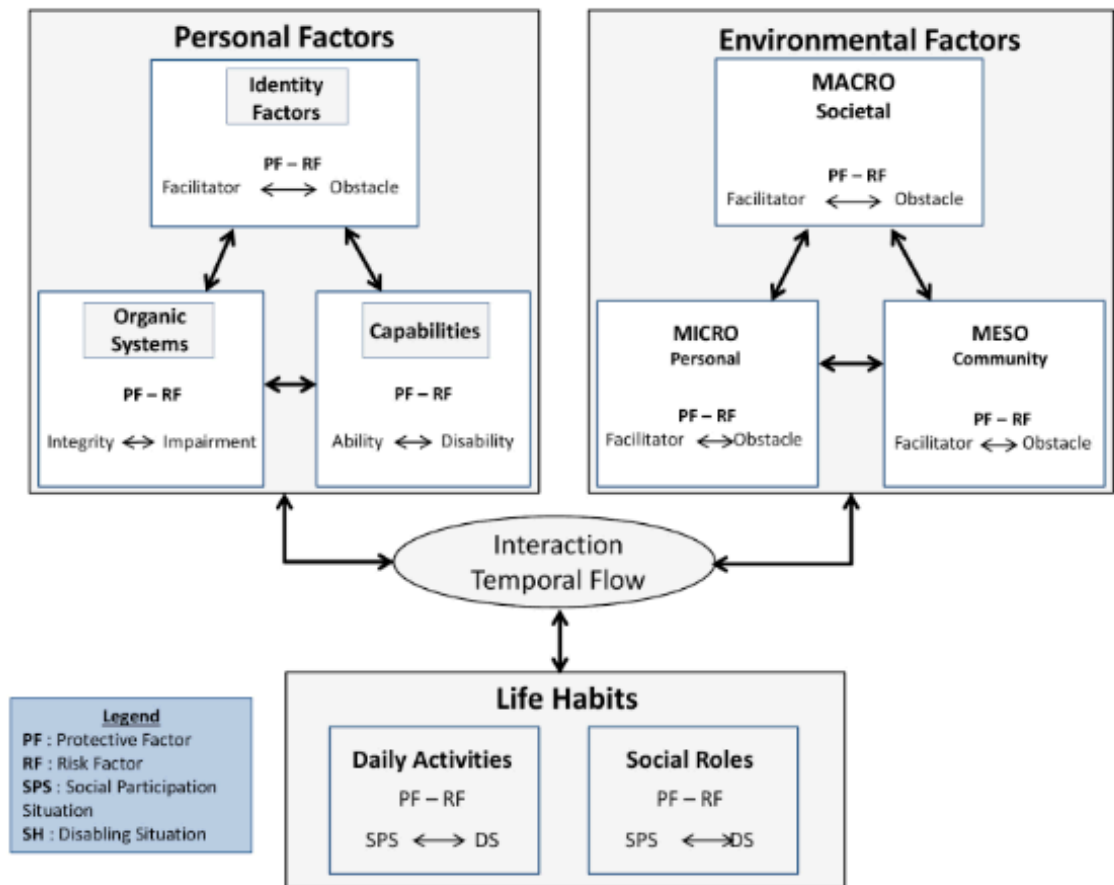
Personal Factors

Identity Factors

PF – RF

Facilitator ⟷ Obstacle

Organic Systems

PF – RF

Integrity ⟷ Impairment

Capabilities

PF – RF

Ability ⟷ Disability

Environmental Factors

MACRO
Societal

PF – RF

Facilitator ⟷ Obstacle

MICRO
Personal

PF – RF

Facilitator ⟷ Obstacle

MESO
Community

PF – RF

Facilitator ⟷ Obstacle

Interaction
Temporal Flow

Life Habits

Daily Activities

PF – RF

SPS ⟷ DS

Social Roles

PF – RF

SPS ⟷ DS

Legend
PF : Protective Factor
RF : Risk Factor
SPS : Social Participation Situation
SH : Disabling Situation